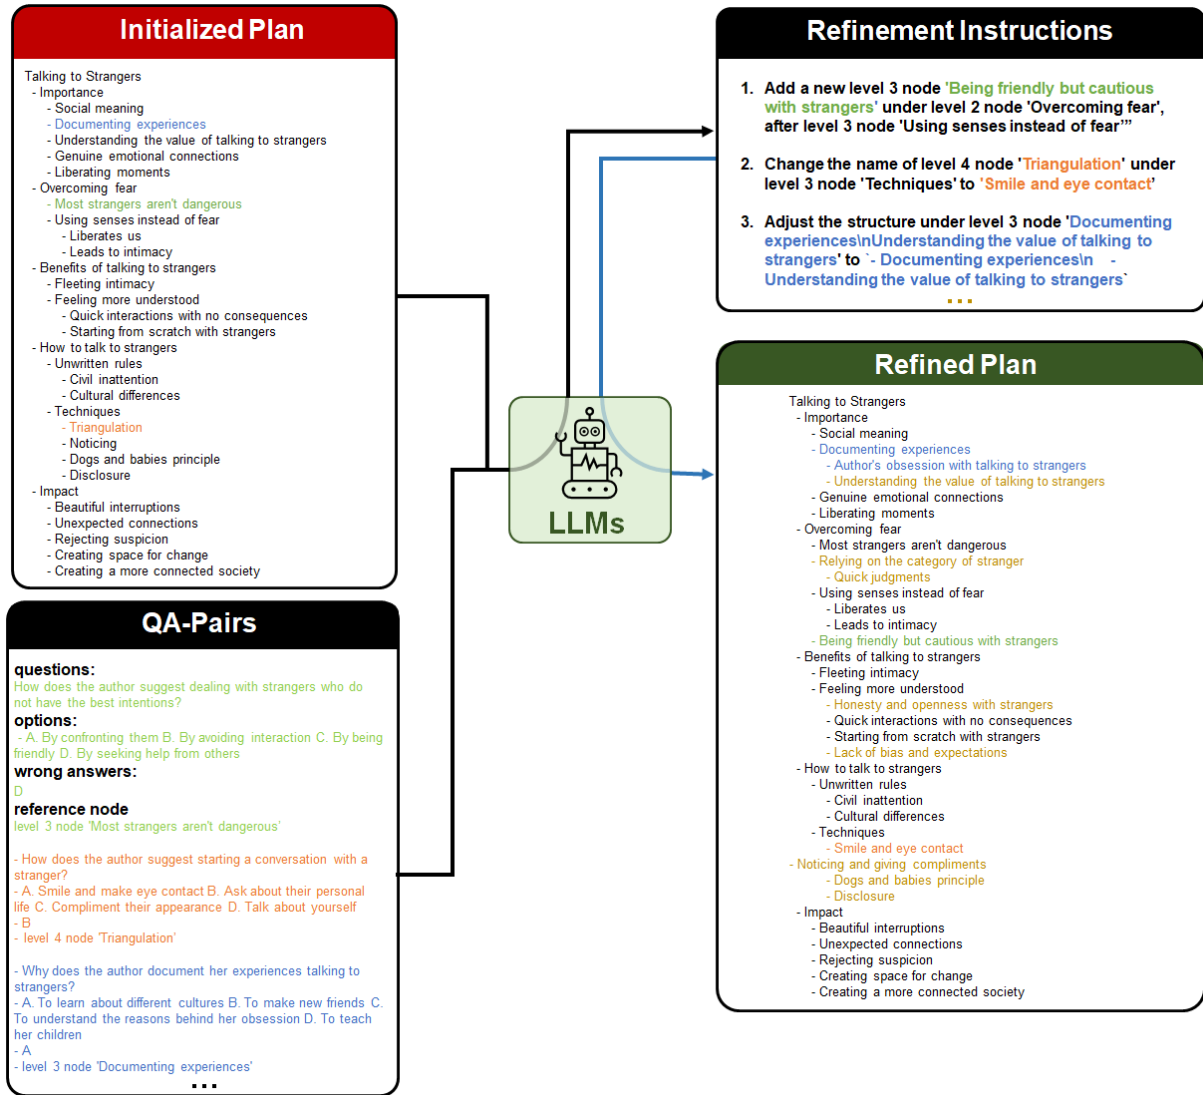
Initialized Plan

Talking to Strangers
- Importance
- Social meaning
- Documenting experiences
- Understanding the value of talking to strangers
- Genuine emotional connections
- Liberating moments
- Overcoming fear
- Most strangers aren't dangerous
- Using senses instead of fear
- Liberates us
- Leads to intimacy
- Benefits of talking to strangers
- Fleeting intimacy
- Feeling more understood
- Quick interactions with no consequences
- Starting from scratch with strangers
- How to talk to strangers
- Unwritten rules
- Civil inattention
- Cultural differences
- Techniques
- Triangulation
- Noticing
- Dogs and babies principle
- Disclosure
- Impact
- Beautiful interruptions
- Unexpected connections
- Rejecting suspicion
- Creating space for change
- Creating a more connected society

QA-Pairs

questions:
How does the author suggest dealing with strangers who do not have the best intentions?
options:
- A. By confronting them B. By avoiding interaction C. By being friendly D. By seeking help from others
wrong answers:
D
reference node
level 3 node 'Most strangers aren't dangerous'

- How does the author suggest starting a conversation with a stranger?
- A. Smile and make eye contact B. Ask about their personal life C. Compliment their appearance D. Talk about yourself
- B
- level 4 node 'Triangulation'

- Why does the author document her experiences talking to strangers?
- A. To learn about different cultures B. To make new friends C. To understand the reasons behind her obsession D. To teach her children
- A
- level 3 node 'Documenting experiences'
...

LLMs

Refinement Instructions

1. Add a new level 3 node 'Being friendly but cautious with strangers' under level 2 node 'Overcoming fear', after level 3 node 'Using senses instead of fear'"

2. Change the name of level 4 node 'Triangulation' under level 3 node 'Techniques' to 'Smile and eye contact'

3. Adjust the structure under level 3 node 'Documenting experiences\nUnderstanding the value of talking to strangers' to `- Documenting experiences\n - Understanding the value of talking to strangers`
...

Refined Plan

Talking to Strangers
- Importance
- Social meaning
- Documenting experiences
- Author's obsession with talking to strangers
- Understanding the value of talking to strangers
- Genuine emotional connections
- Liberating moments
- Overcoming fear
- Most strangers aren't dangerous
- Relying on the category of stranger
- Quick judgments
- Using senses instead of fear
- Liberates us
- Leads to intimacy
- Being friendly but cautious with strangers
- Benefits of talking to strangers
- Fleeting intimacy
- Feeling more understood
- Honesty and openness with strangers
- Quick interactions with no consequences
- Starting from scratch with strangers
- Lack of bias and expectations
- How to talk to strangers
- Unwritten rules
- Civil inattention
- Cultural differences
- Techniques
- Smile and eye contact
- Noticing and giving compliments
- Dogs and babies principle
- Disclosure
- Impact
- Beautiful interruptions
- Unexpected connections
- Rejecting suspicion
- Creating space for change
- Creating a more connected society